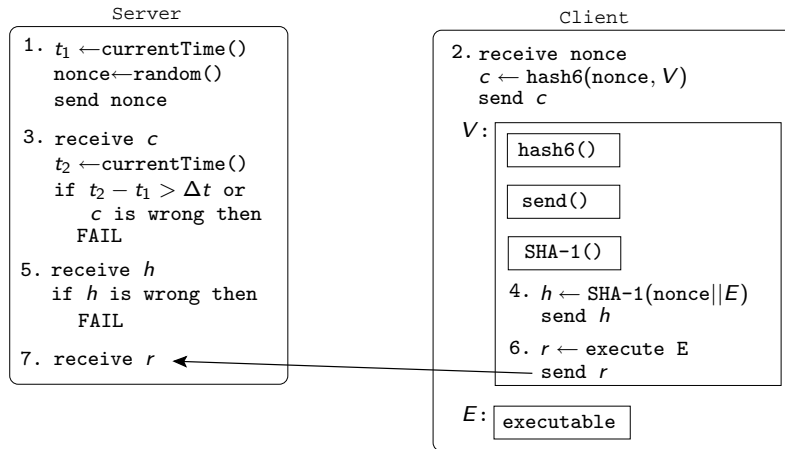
Server

1. $t_1 \leftarrow$currentTime()
nonce$\leftarrow$random()
send nonce

3. receive $c$
$t_2 \leftarrow$currentTime()
if $t_2 - t_1 > \Delta t$ or
$c$ is wrong then
FAIL

5. receive $h$
if $h$ is wrong then
FAIL

7. receive $r$

Client

2. receive nonce
$c \leftarrow$ hash6(nonce, $V$)
send $c$

$V$:

hash6()

send()

SHA-1()

4. $h \leftarrow$ SHA-1(nonce$||E$)
send $h$

6. $r \leftarrow$ execute E
send $r$

$E$: executable